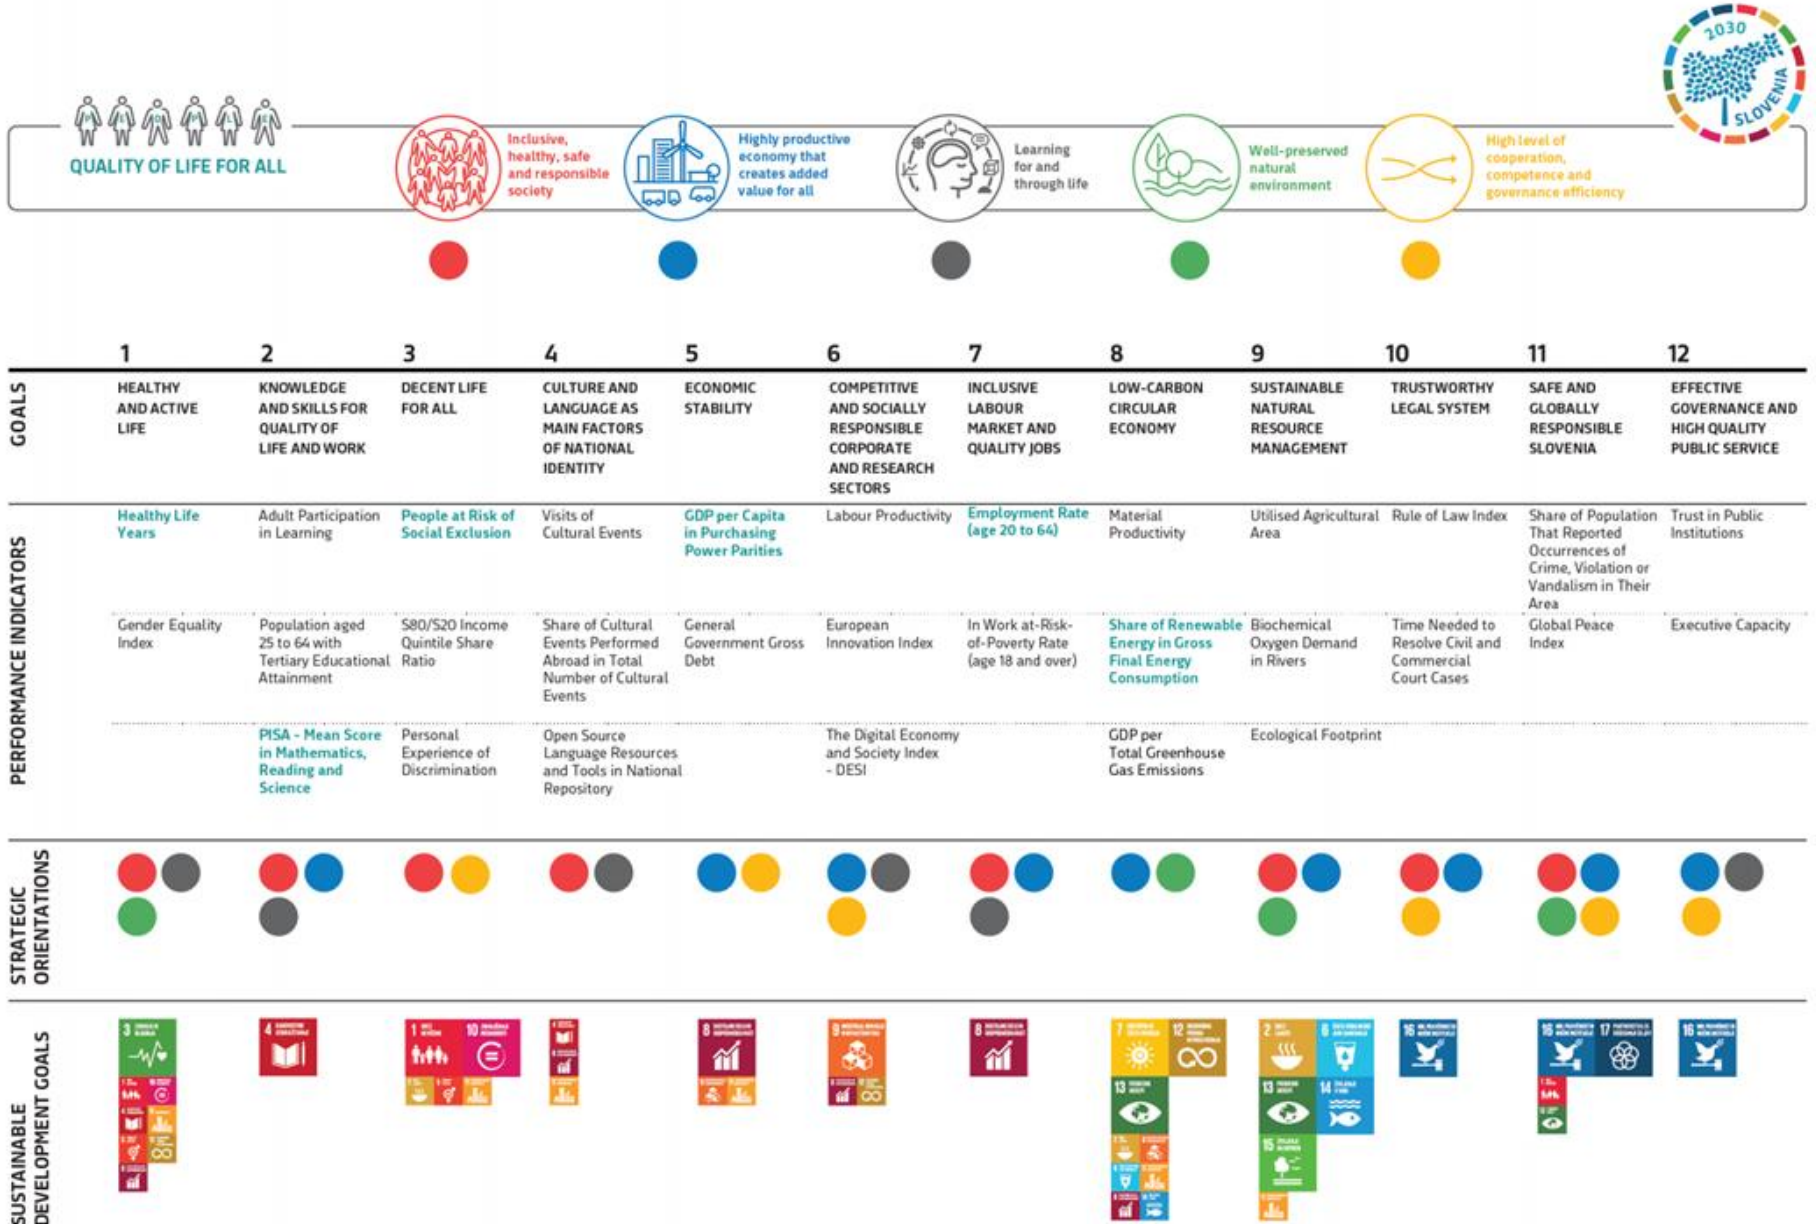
2030
SLOVENIA

QUALITY OF LIFE FOR ALL

Inclusive, healthy, safe and responsible society

Highly productive economy that creates added value for all

Learning for and through life

Well-preserved natural environment

High level of cooperation, competence and governance efficiency

| | 1 | 2 | 3 | 4 | 5 | 6 | 7 | 8 | 9 | 10 | 11 | 12 |
|---|---|---|---|---|---|---|---|---|---|---|---|---|
| GOALS | HEALTHY AND ACTIVE LIFE | KNOWLEDGE AND SKILLS FOR QUALITY OF LIFE AND WORK | DECENT LIFE FOR ALL | CULTURE AND LANGUAGE AS MAIN FACTORS OF NATIONAL IDENTITY | ECONOMIC STABILITY | COMPETITIVE AND SOCIALLY RESPONSIBLE CORPORATE AND RESEARCH SECTORS | INCLUSIVE LABOUR MARKET AND QUALITY JOBS | LOW-CARBON CIRCULAR ECONOMY | SUSTAINABLE NATURAL RESOURCE MANAGEMENT | TRUSTWORTHY LEGAL SYSTEM | SAFE AND GLOBALLY RESPONSIBLE SLOVENIA | EFFECTIVE GOVERNANCE AND HIGH QUALITY PUBLIC SERVICE |
| PERFORMANCE INDICATORS | Healthy Life Years | Adult Participation in Learning | People at Risk of Social Exclusion | Visits of Cultural Events | GDP per Capita in Purchasing Power Parities | Labour Productivity | Employment Rate (age 20 to 64) | Material Productivity | Utilised Agricultural Area | Rule of Law Index | Share of Population That Reported Occurrences of Crime, Violation or Vandalism in Their Area | Trust in Public Institutions |
| | Gender Equality Index | Population aged 25 to 64 with Tertiary Educational Attainment | S80/S20 Income Quintile Share Ratio | Share of Cultural Events Performed Abroad in Total Number of Cultural Events | General Government Gross Debt | European Innovation Index | In Work at-Risk-of-Poverty Rate (age 18 and over) | Share of Renewable Energy in Gross Final Energy Consumption | Biochemical Oxygen Demand in Rivers | Time Needed to Resolve Civil and Commercial Court Cases | Global Peace Index | Executive Capacity |
| | | PISA - Mean Score in Mathematics, Reading and Science | Personal Experience of Discrimination | Open Source Language Resources and Tools in National Repository | | The Digital Economy and Society Index - DESI | | GDP per Total Greenhouse Gas Emissions | Ecological Footprint | | | |

STRATEGIC ORIENTATIONS

SUSTAINABLE DEVELOPMENT GOALS